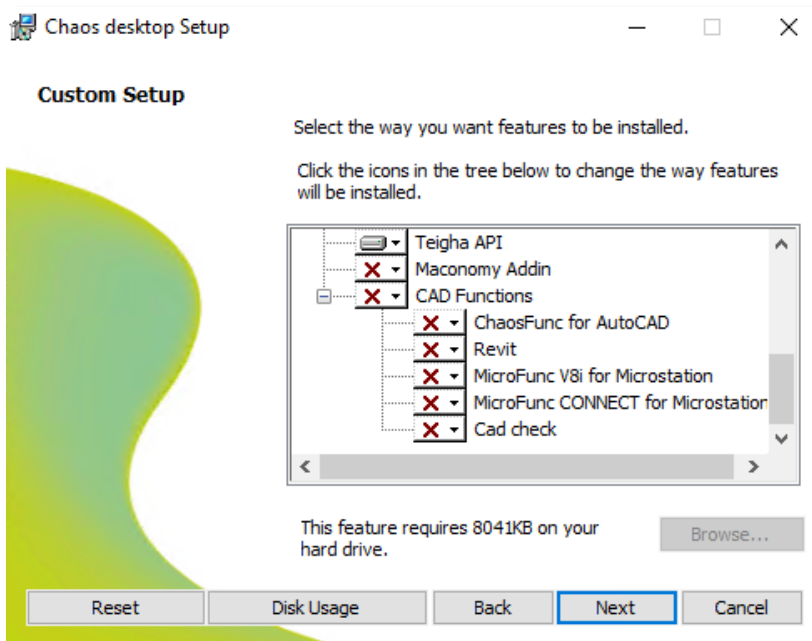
Chaos desktop Setup

Custom Setup

Select the way you want features to be installed.

Click the icons in the tree below to change the way features will be installed.

Teigha API
Maconomy Addin
CAD Functions
ChaosFunc for AutoCAD
Revit
MicroFunc V8i for Microstation
MicroFunc CONNECT for Microstation
Cad check

This feature requires 8041KB on your hard drive.

Browse...

Reset
Disk Usage
Back
Next
Cancel